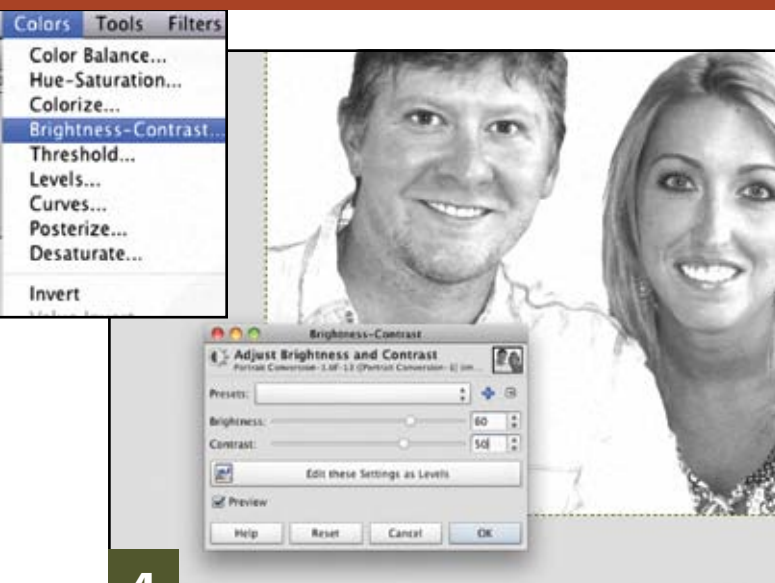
Colors Tools Filters
Color Balance...
Hue-Saturation...
Colorize...
Brightness-Contrast...
Threshold...
Levels...
Curves...
Posterize...
Desaturate...
Invert
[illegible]

Brightness-Contrast
Adjust Brightness and Contrast
Portrait Conversion-1.tif-13 ([Portrait Conversion-1] (im...
Presets:
Brightness: 60
Contrast: 50
Edit these Settings as Levels
Preview
Help Reset Cancel OK

4